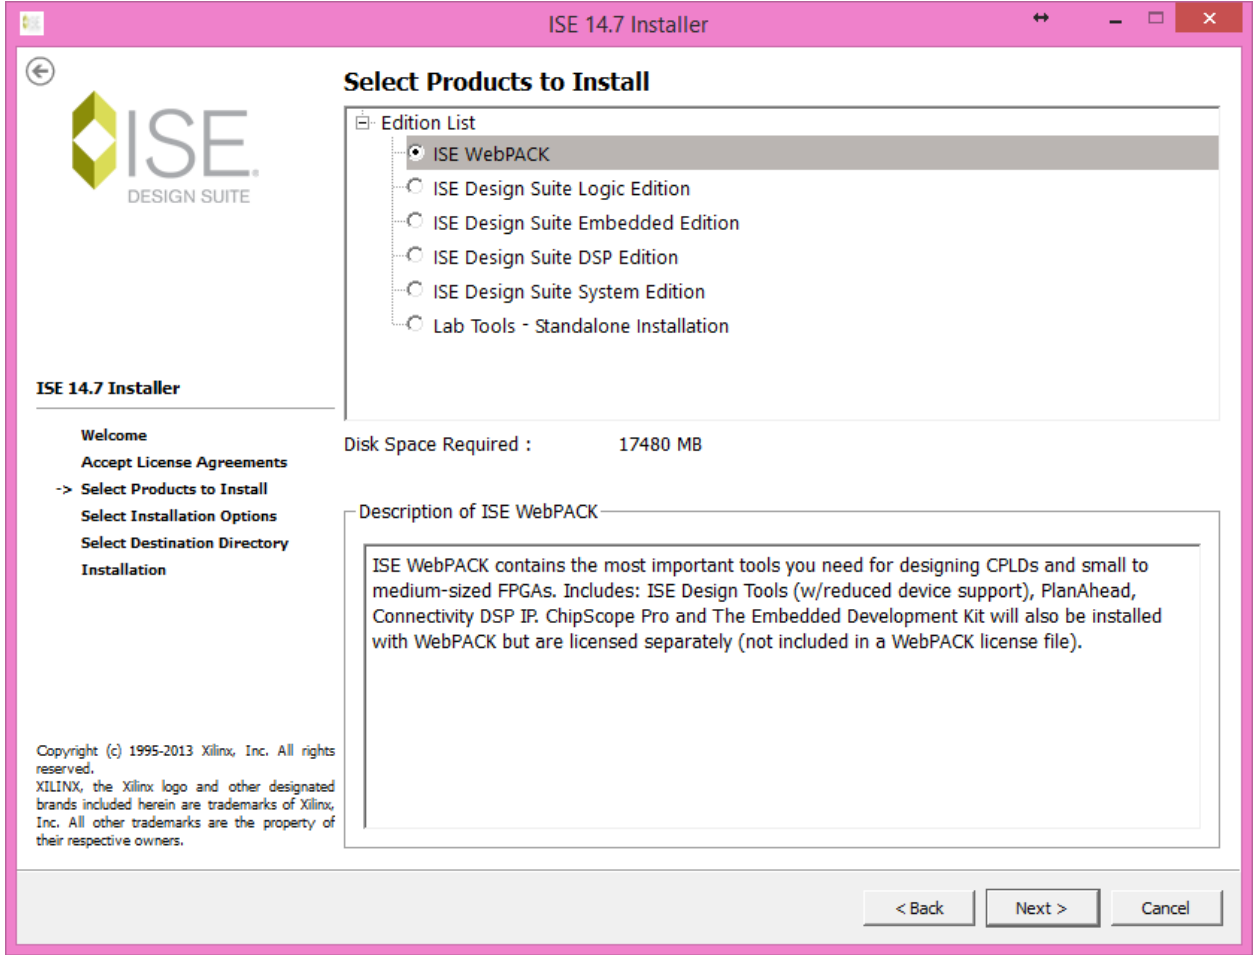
ISE 14.7 Installer

ISE
DESIGN SUITE

Select Products to Install

Edition List
ISE WebPACK
ISE Design Suite Logic Edition
ISE Design Suite Embedded Edition
ISE Design Suite DSP Edition
ISE Design Suite System Edition
Lab Tools - Standalone Installation

ISE 14.7 Installer

Welcome
Accept License Agreements
-> Select Products to Install
Select Installation Options
Select Destination Directory
Installation

Disk Space Required : 17480 MB

Description of ISE WebPACK

ISE WebPACK contains the most important tools you need for designing CPLDs and small to medium-sized FPGAs. Includes: ISE Design Tools (w/reduced device support), PlanAhead, Connectivity DSP IP. ChipScope Pro and The Embedded Development Kit will also be installed with WebPACK but are licensed separately (not included in a WebPACK license file).

Copyright (c) 1995-2013 Xilinx, Inc. All rights reserved.
XILINX, the Xilinx logo and other designated brands included herein are trademarks of Xilinx, Inc. All other trademarks are the property of their respective owners.

< Back
Next >
Cancel